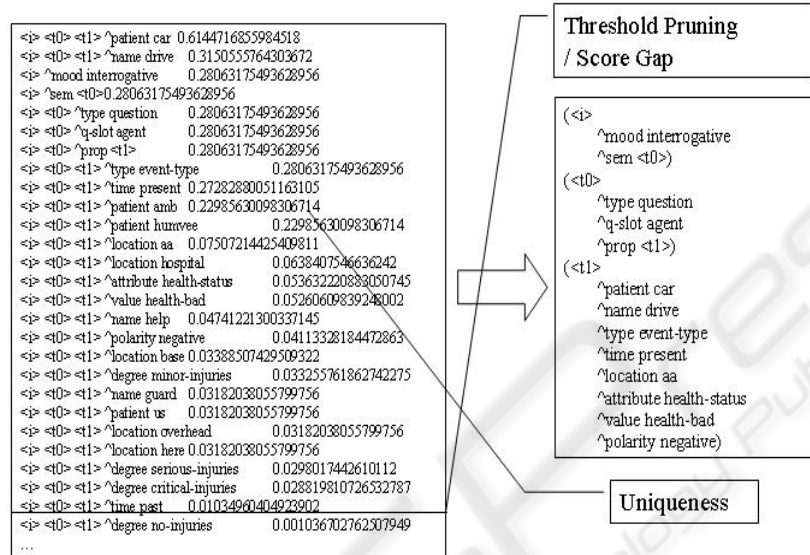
<i> <t0> <t1> ^patient car 0.6144716855984518
<i> <t0> <t1> ^name drive 0.3150555764303672
<i> ^mood interrogative 0.28063175493628956
<i> ^sem <t0>0.28063175493628956
<i> <t0> ^type question 0.28063175493628956
<i> <t0> ^q-slot agent 0.28063175493628956
<i> <t0> ^prop <t1> 0.28063175493628956
<i> <t0> <t1> ^type event-type 0.28063175493628956
<i> <t0> <t1> ^time present 0.27282880051163105
<i> <t0> <t1> ^patient amb 0.22985630098306714
<i> <t0> <t1> ^patient humvee 0.22985630098306714
<i> <t0> <t1> ^location aa 0.07507214425409811
<i> <t0> <t1> ^location hospital 0.0638407546636242
<i> <t0> <t1> ^attribute health-status 0.05363222088305074​5
<i> <t0> <t1> ^value health-bad 0.05260609839248002
<i> <t0> <t1> ^name help 0.04741221300337145
<i> <t0> <t1> ^polarity negative 0.04113328184472863
<i> <t0> <t1> ^location base 0.03388507429509322
<i> <t0> <t1> ^degree minor-injuries 0.033255761862742275
<i> <t0> <t1> ^name guard 0.03182038055799756
<i> <t0> <t1> ^patient us 0.03182038055799756
<i> <t0> <t1> ^location overhead 0.03182038055799756
<i> <t0> <t1> ^location here 0.03182038055799756
<i> <t0> <t1> ^degree serious-injuries 0.0298017442610112
<i> <t0> <t1> ^degree critical-injuries 0.028819810726532787
<i> <t0> <t1> ^time past 0.01034960404923902
<i> <t0> <t1> ^degree no-injuries 0.001036702762507949
...

Threshold Pruning / Score Gap

(<i>
^mood interrogative
^sem <t0>)
(<t0>
^type question
^q-slot agent
^prop <t1>)
(<t1>
^patient car
^name drive
^type event-type
^time present
^location aa
^attribute health-status
^value health-bad
^polarity negative)

Uniqueness